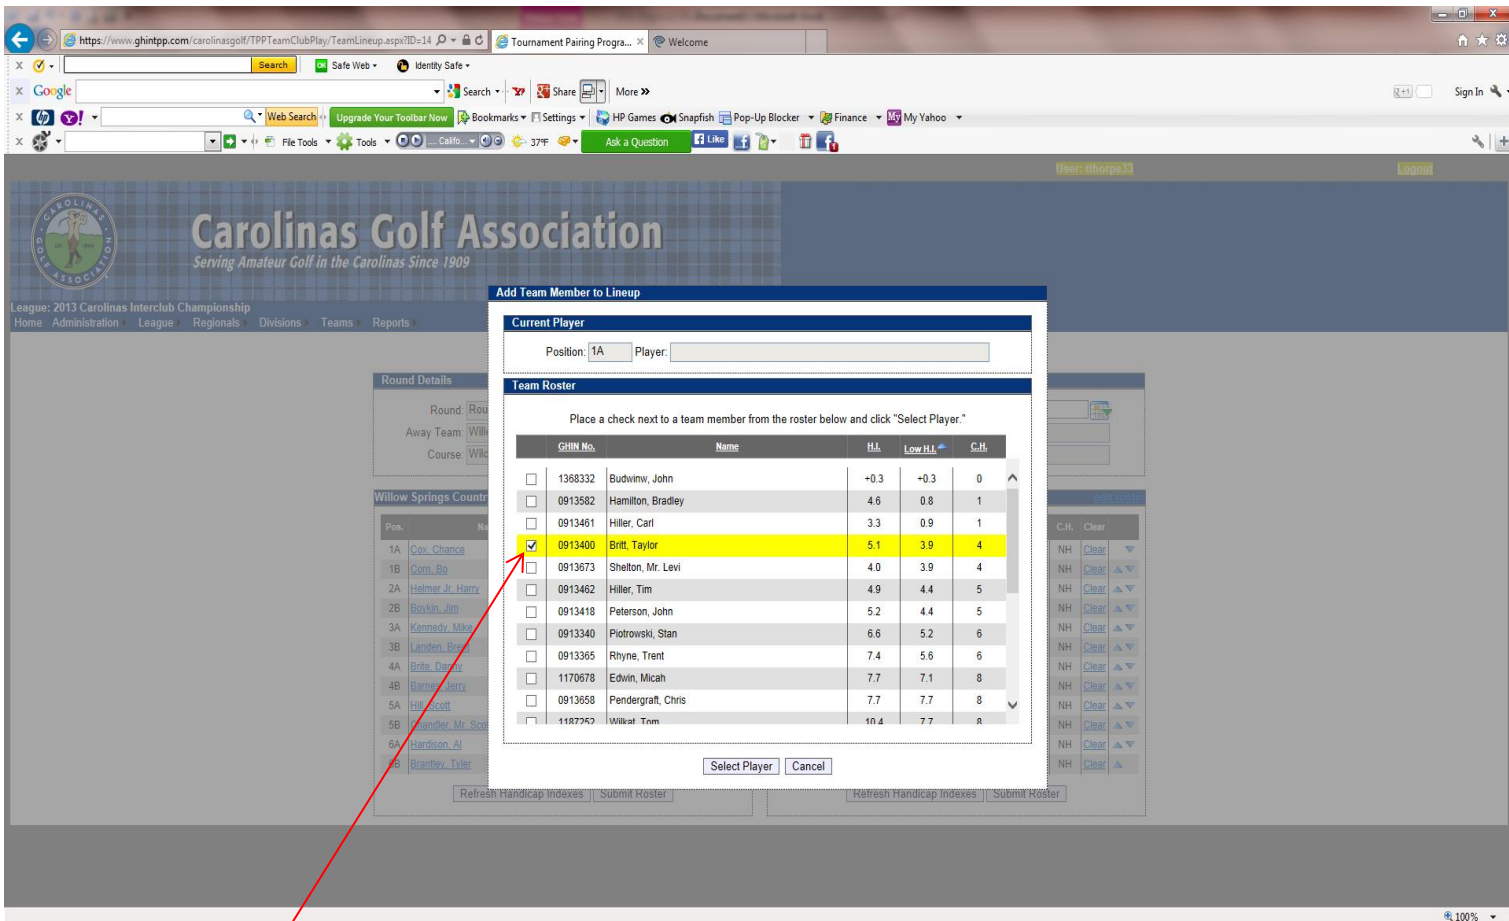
https://www.ghintpp.com/carolinasgolf/TPPTeamClubPlay/TeamLineup.aspx?ID=14
Tournament Pairing Progra... ×
Welcome

Search
Safe Web
Identity Safe
Google
Search
Share
More »
Sign In
Web Search
Upgrade Your Toolbar Now
Bookmarks
Settings
HP Games
Snapfish
Pop-Up Blocker
Finance
My Yahoo
File Tools
Tools
Califo...
37°F
Ask a Question
Like

User: tthorpe33
Logout

CAROLINAS GOLF ASSOCIATION
Carolinas Golf Association
Serving Amateur Golf in the Carolinas Since 1909

League: 2013 Carolinas Interclub Championship
Home Administration League Regionals Divisions Teams Reports

Round Details
Round: Rou
Away Team: Will
Course: Wil

Willow Springs Countr

| Pos. | Na |
|---|---|
| 1A | Cox, Chance |
| 1B | Corn, Bo |
| 2A | Helmer Jr, Harry |
| 2B | Boykin, Jim |
| 3A | Kennedy, Mike |
| 3B | Landen, Bre |
| 4A | Brite, Dandy |
| 4B | Barnes, Jerry |
| 5A | Hill, Scott |
| 5B | Chandler, Mr. Sco |
| 6A | Hardison, Al |
| 6B | Brantley, Tyler |

Refresh Handicap Indexes
Submit Roster

C.H. Clear
NH Clear
NH Clear
NH Clear
NH Clear
NH Clear
NH Clear
NH Clear
NH Clear
NH Clear
NH Clear
NH Clear
NH Clear

Refresh Handicap Indexes
Submit Roster

Add Team Member to Lineup
Current Player
Position: 1A Player:
Team Roster
Place a check next to a team member from the roster below and click "Select Player."

| | GHIN No. | Name | H.I. | Low H.I. | C.H. |
|---|---|---|---|---|---|
| ☐ | 1368332 | Budwinw, John | +0.3 | +0.3 | 0 |
| ☐ | 0913582 | Hamilton, Bradley | 4.6 | 0.8 | 1 |
| ☐ | 0913461 | Hiller, Carl | 3.3 | 0.9 | 1 |
| ☑ | 0913400 | Britt, Taylor | 5.1 | 3.9 | 4 |
| ☐ | 0913673 | Shelton, Mr. Levi | 4.0 | 3.9 | 4 |
| ☐ | 0913462 | Hiller, Tim | 4.9 | 4.4 | 5 |
| ☐ | 0913418 | Peterson, John | 5.2 | 4.4 | 5 |
| ☐ | 0913340 | Piotrowski, Stan | 6.6 | 5.2 | 6 |
| ☐ | 0913365 | Rhyne, Trent | 7.4 | 5.6 | 6 |
| ☐ | 1170678 | Edwin, Micah | 7.7 | 7.1 | 8 |
| ☐ | 0913658 | Pendergraft, Chris | 7.7 | 7.7 | 8 |
| ☐ | 1187252 | Wilkat, Tom | 10.4 | 7.7 | 8 |

Select Player
Cancel

100%